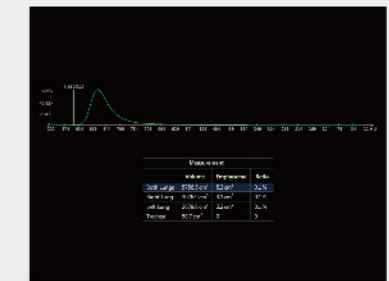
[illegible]

| Measurement | | | |
|---|---|---|---|
| | Volume | Emphysema | Ratio |
| Both Lungs | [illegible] cm³ | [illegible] cm³ | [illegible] % |
| Right Lung | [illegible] cm³ | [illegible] cm³ | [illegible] % |
| Left Lung | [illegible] cm³ | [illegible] cm³ | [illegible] % |
| Trachea | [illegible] cm³ | 0 | 0 |